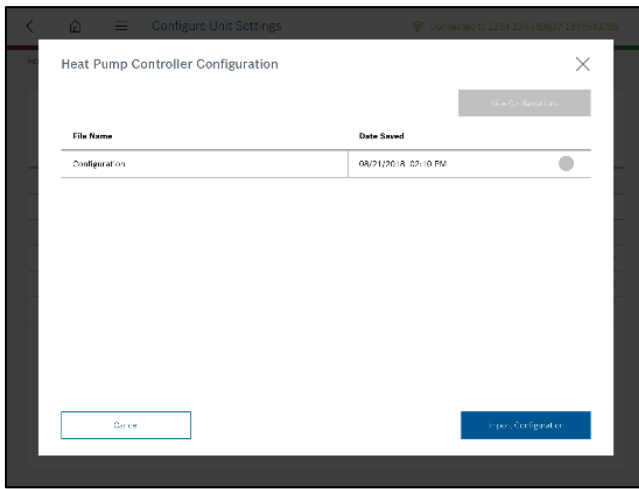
Configure Unit Settings

Connected to 1234-234-78907-1879-51208

Heat Pump Controller Configuration

Save Configuration

| File Name | Date Saved |
|---|---|
| Configuration | 08/21/2018, 02:10 PM |

Cancel

Import Configuration